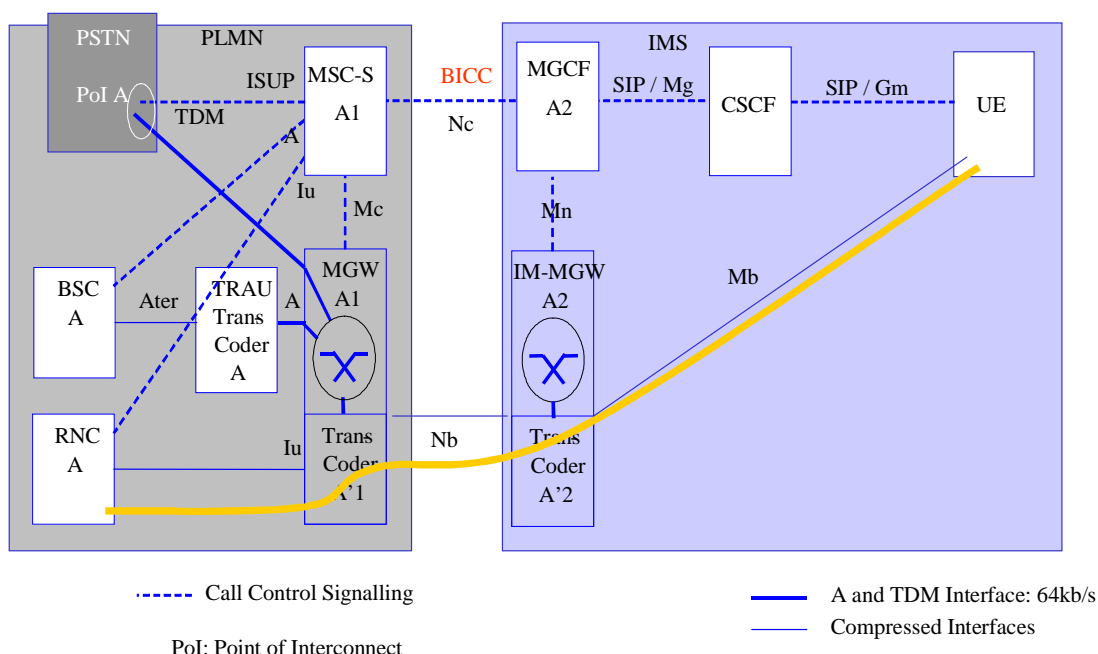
PSTN

PLMN

PoI A

ISUP

MSC-S

A1

BICC

Nc

MGCF

A2

IMS

SIP / Mg

CSCF

SIP / Gm

UE

TDM

A

Iu

Mc

Mn

BSC
A

Ater

TRAU
Trans
Coder
A

A

MGW
A1

IM-MGW
A2

Mb

RNC
A

Iu

Trans
Coder
A'1

Nb

Trans
Coder
A'2

Call Control Signalling

PoI: Point of Interconnect

A and TDM Interface: 64kb/s

Compressed Interfaces